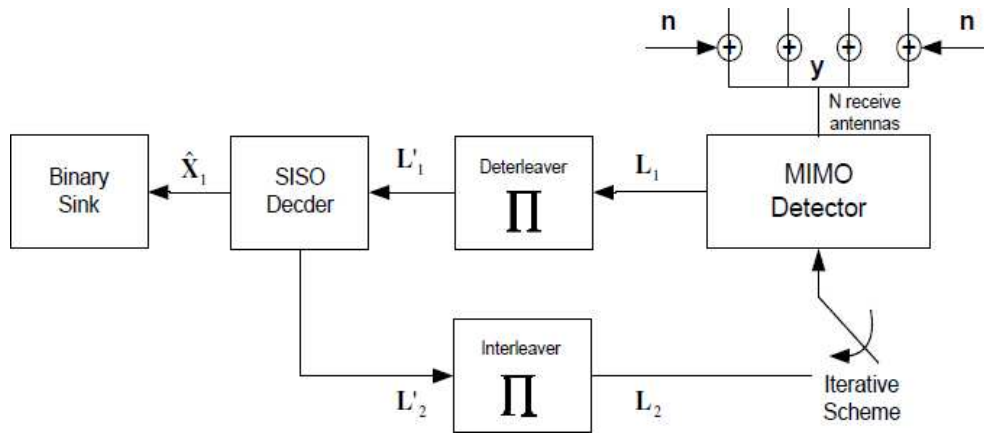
n
y
n
N receive antennas
Binary Sink
$\hat{\mathbf{X}}_1$
SISO Decder
$\mathbf{L'}_1$
Deterleaver
$\prod$
$\mathbf{L}_1$
MIMO Detector
Interleaver
$\prod$
$\mathbf{L'}_2$
$\mathbf{L}_2$
Iterative Scheme